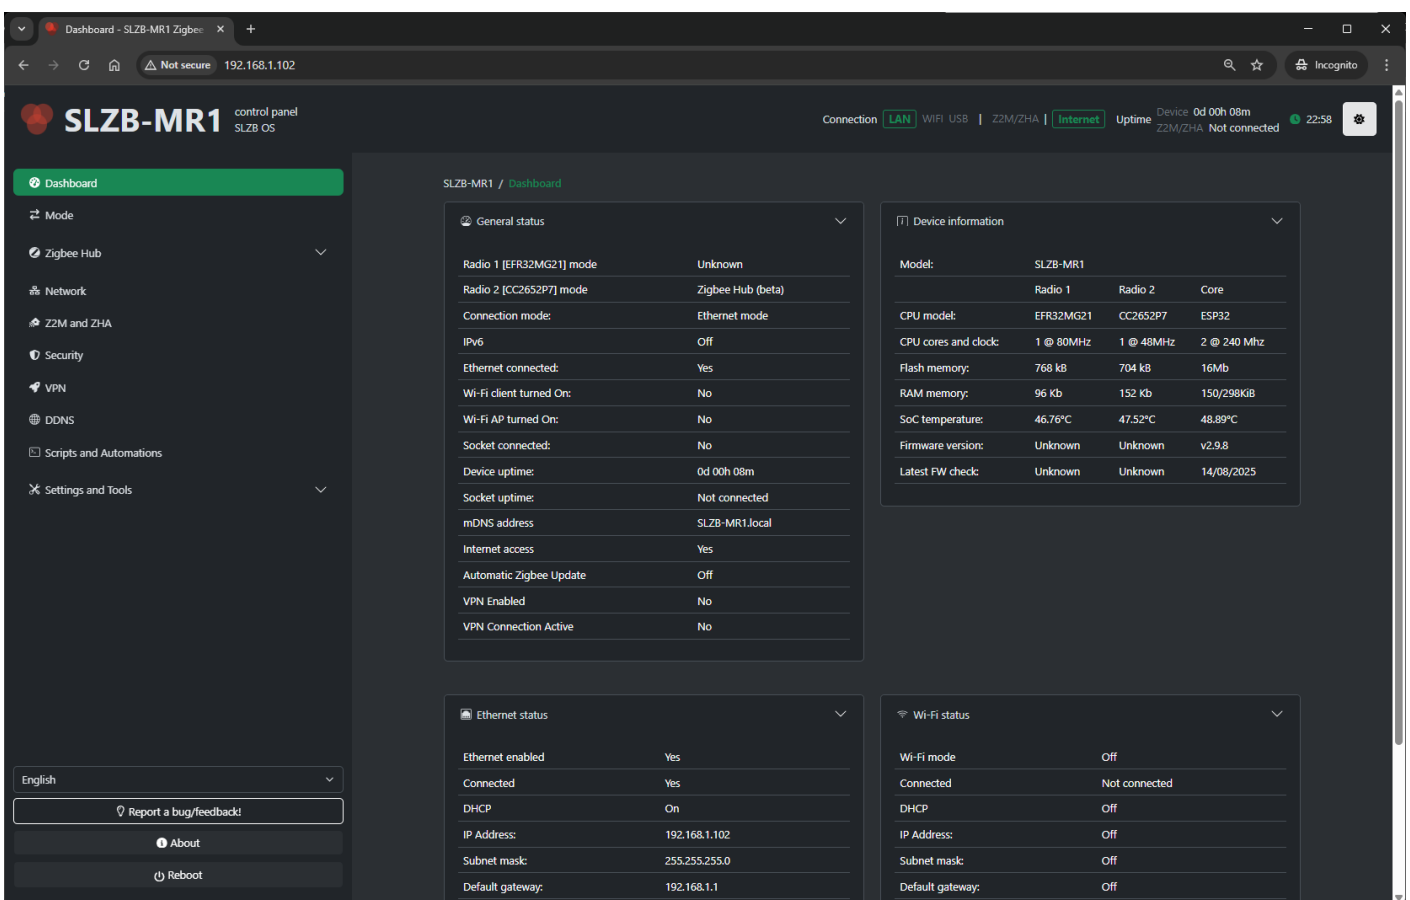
Dashboard - SLZB-MR1 Zigbee ×  +

Not secure 192.168.1.102

Incognito

SLZB-MR1 control panel SLZB OS

Connection LAN WIFI USB | Z2M/ZHA | Internet Uptime Device 0d 00h 08m Z2M/ZHA Not connected 22:58

Dashboard
Mode
Zigbee Hub
Network
Z2M and ZHA
Security
VPN
DDNS
Scripts and Automations
Settings and Tools

English
Report a bug/feedback!
About
Reboot

SLZB-MR1 / Dashboard

General status

| | |
|---|---|
| Radio 1 [EFR32MG21] mode | Unknown |
| Radio 2 [CC2652P7] mode | Zigbee Hub (beta) |
| Connection mode: | Ethernet mode |
| IPv6 | Off |
| Ethernet connected: | Yes |
| Wi-Fi client turned On: | No |
| Wi-Fi AP turned On: | No |
| Socket connected: | No |
| Device uptime: | 0d 00h 08m |
| Socket uptime: | Not connected |
| mDNS address | SLZB-MR1.local |
| Internet access | Yes |
| Automatic Zigbee Update | Off |
| VPN Enabled | No |
| VPN Connection Active | No |

Device information

| Model: | SLZB-MR1 | | |
|---|---|---|---|
| | Radio 1 | Radio 2 | Core |
| CPU model: | EFR32MG21 | CC2652P7 | ESP32 |
| CPU cores and clock: | 1 @ 80MHz | 1 @ 48MHz | 2 @ 240 Mhz |
| Flash memory: | 768 kB | 704 kB | 16Mb |
| RAM memory: | 96 Kb | 152 Kb | 150/298KiB |
| SoC temperature: | 46.76°C | 47.52°C | 48.89°C |
| Firmware version: | Unknown | Unknown | v2.9.8 |
| Latest FW check: | Unknown | Unknown | 14/08/2025 |

Ethernet status

| | |
|---|---|
| Ethernet enabled | Yes |
| Connected | Yes |
| DHCP | On |
| IP Address: | 192.168.1.102 |
| Subnet mask: | 255.255.255.0 |
| Default gateway: | 192.168.1.1 |

Wi-Fi status

| | |
|---|---|
| Wi-Fi mode | Off |
| Connected | Not connected |
| DHCP | Off |
| IP Address: | Off |
| Subnet mask: | Off |
| Default gateway: | Off |